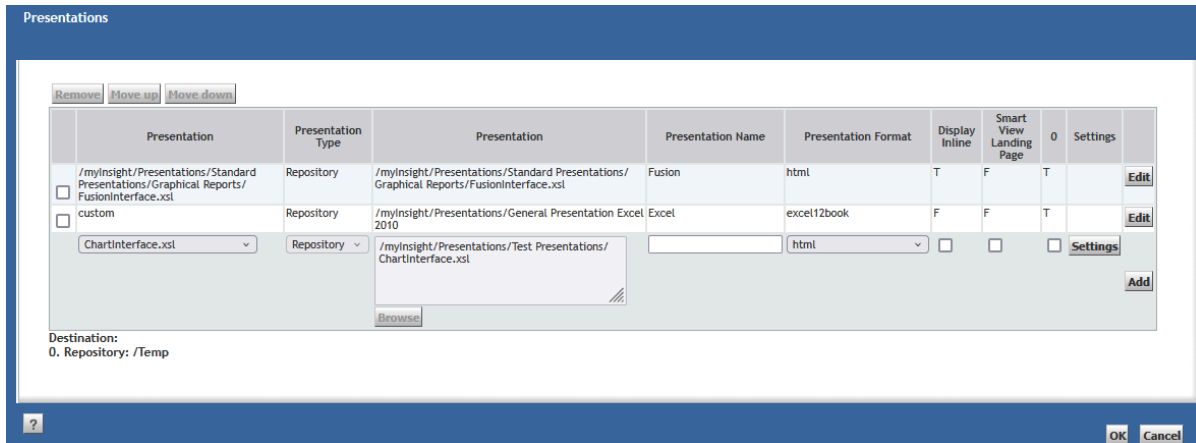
Presentations

Remove Move up Move down

| | Presentation | Presentation Type | Presentation | Presentation Name | Presentation Format | Display Inline | Smart View Landing Page | 0 | Settings | |
|---|---|---|---|---|---|---|---|---|---|---|
| ☐ | /myInsight/Presentations/Standard Presentations/Graphical Reports/FusionInterface.xsl | Repository | /myInsight/Presentations/Standard Presentations/Graphical Reports/FusionInterface.xsl | Fusion | html | T | F | T | | Edit |
| ☐ | custom | Repository | /myInsight/Presentations/General Presentation Excel 2010 | Excel | excel12book | F | F | T | | Edit |
| | ChartInterface.xsl | Repository | /myInsight/Presentations/Test Presentations/ChartInterface.xsl Browse | | html | ☐ | ☐ | ☐ | Settings | Add |

Destination:
0. Repository: /Temp

?

OK Cancel